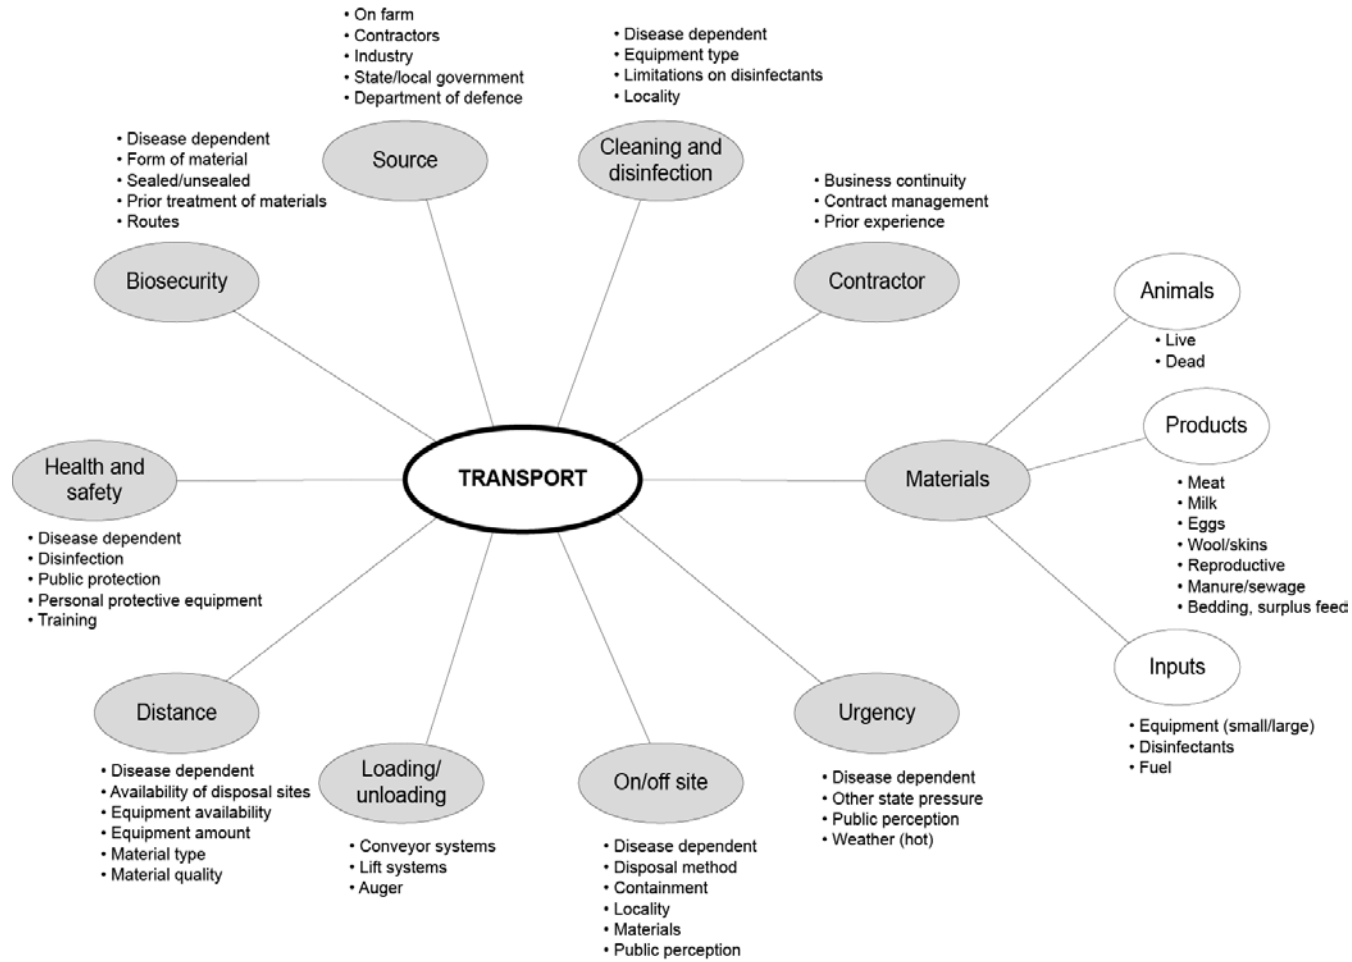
TRANSPORT

Source
• On farm
• Contractors
• Industry
• State/local government
• Department of defence

Cleaning and disinfection
• Disease dependent
• Equipment type
• Limitations on disinfectants
• Locality

Contractor
• Business continuity
• Contract management
• Prior experience

Materials

Animals
• Live
• Dead

Products
• Meat
• Milk
• Eggs
• Wool/skins
• Reproductive
• Manure/sewage
• Bedding, surplus feed

Inputs
• Equipment (small/large)
• Disinfectants
• Fuel

Urgency
• Disease dependent
• Other state pressure
• Public perception
• Weather (hot)

On/off site
• Disease dependent
• Disposal method
• Containment
• Locality
• Materials
• Public perception

Loading/ unloading
• Conveyor systems
• Lift systems
• Auger

Distance
• Disease dependent
• Availability of disposal sites
• Equipment availability
• Equipment amount
• Material type
• Material quality

Health and safety
• Disease dependent
• Disinfection
• Public protection
• Personal protective equipment
• Training

Biosecurity
• Disease dependent
• Form of material
• Sealed/unsealed
• Prior treatment of materials
• Routes